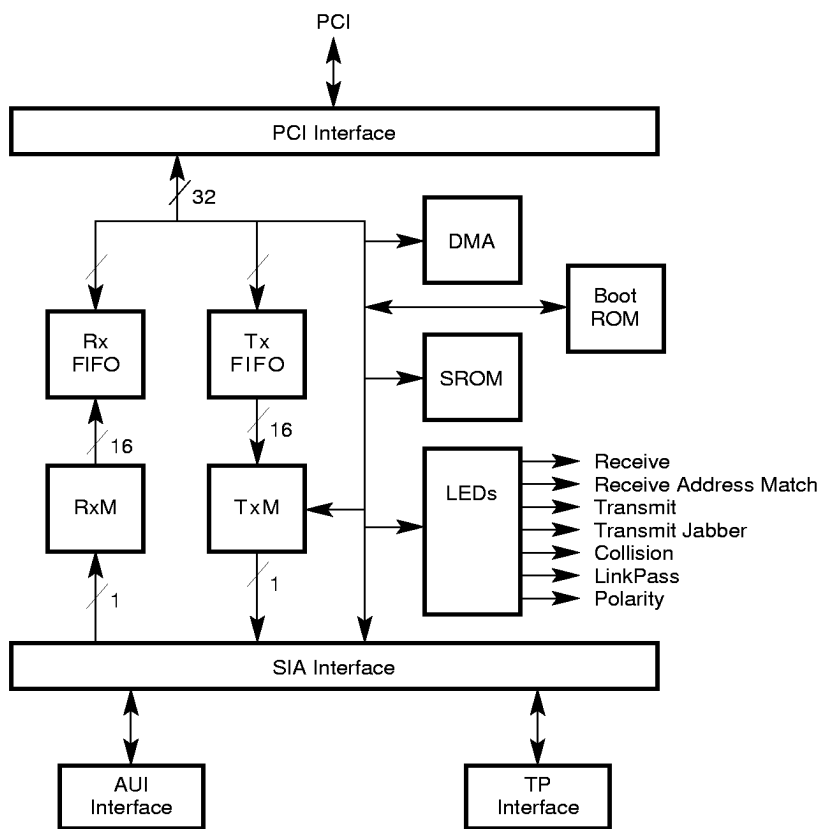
PCI

PCI Interface

32

DMA

Boot ROM

Rx FIFO

Tx FIFO

SROM

16

16

RxM

TxM

LEDs

Receive
Receive Address Match
Transmit
Transmit Jabber
Collision
LinkPass
Polarity

1

1

SIA Interface

AUI Interface

TP Interface